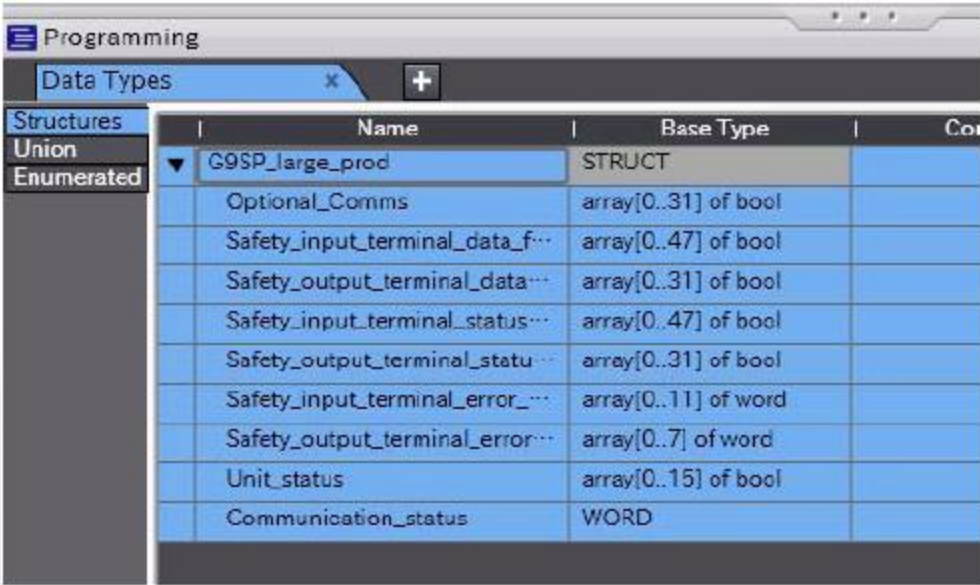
Programming

Data Types ×

+

Structures
Union
Enumerated

| | Name | Base Type | Co |
|---|---|---|---|
| ▼ | G9SP_large_prod | STRUCT | |
| | Optional_Comms | array[0..31] of bool | |
| | Safety_input_terminal_data_f··· | array[0..47] of bool | |
| | Safety_output_terminal_data··· | array[0..31] of bool | |
| | Safety_input_terminal_status··· | array[0..47] of bool | |
| | Safety_output_terminal_statu··· | array[0..31] of bool | |
| | Safety_input_terminal_error_··· | array[0..11] of word | |
| | Safety_output_terminal_error··· | array[0..7] of word | |
| | Unit_status | array[0..15] of bool | |
| | Communication_status | WORD | |